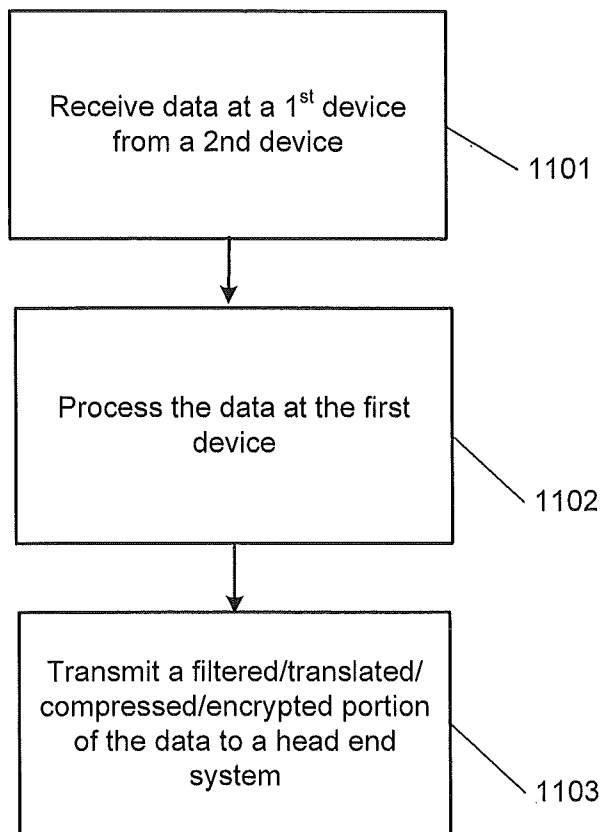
Receive data at a 1$^{st}$ device from a 2nd device

1101

Process the data at the first device

1102

Transmit a filtered/translated/ compressed/encrypted portion of the data to a head end system

1103